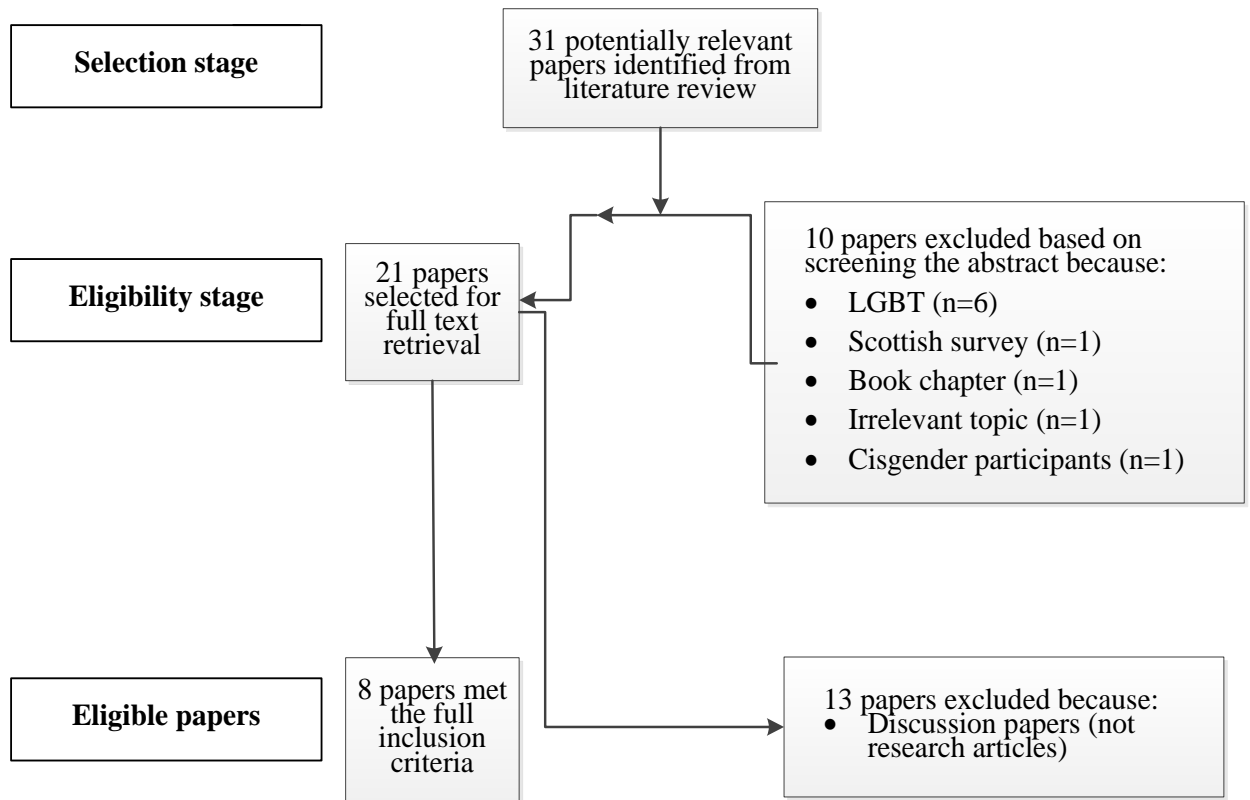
Selection stage

31 potentially relevant papers identified from literature review

Eligibility stage

21 papers selected for full text retrieval

10 papers excluded based on screening the abstract because:

- LGBT (n=6)
- Scottish survey (n=1)
- Book chapter (n=1)
- Irrelevant topic (n=1)
- Cisgender participants (n=1)

Eligible papers

8 papers met the full inclusion criteria

13 papers excluded because:

- Discussion papers (not research articles)